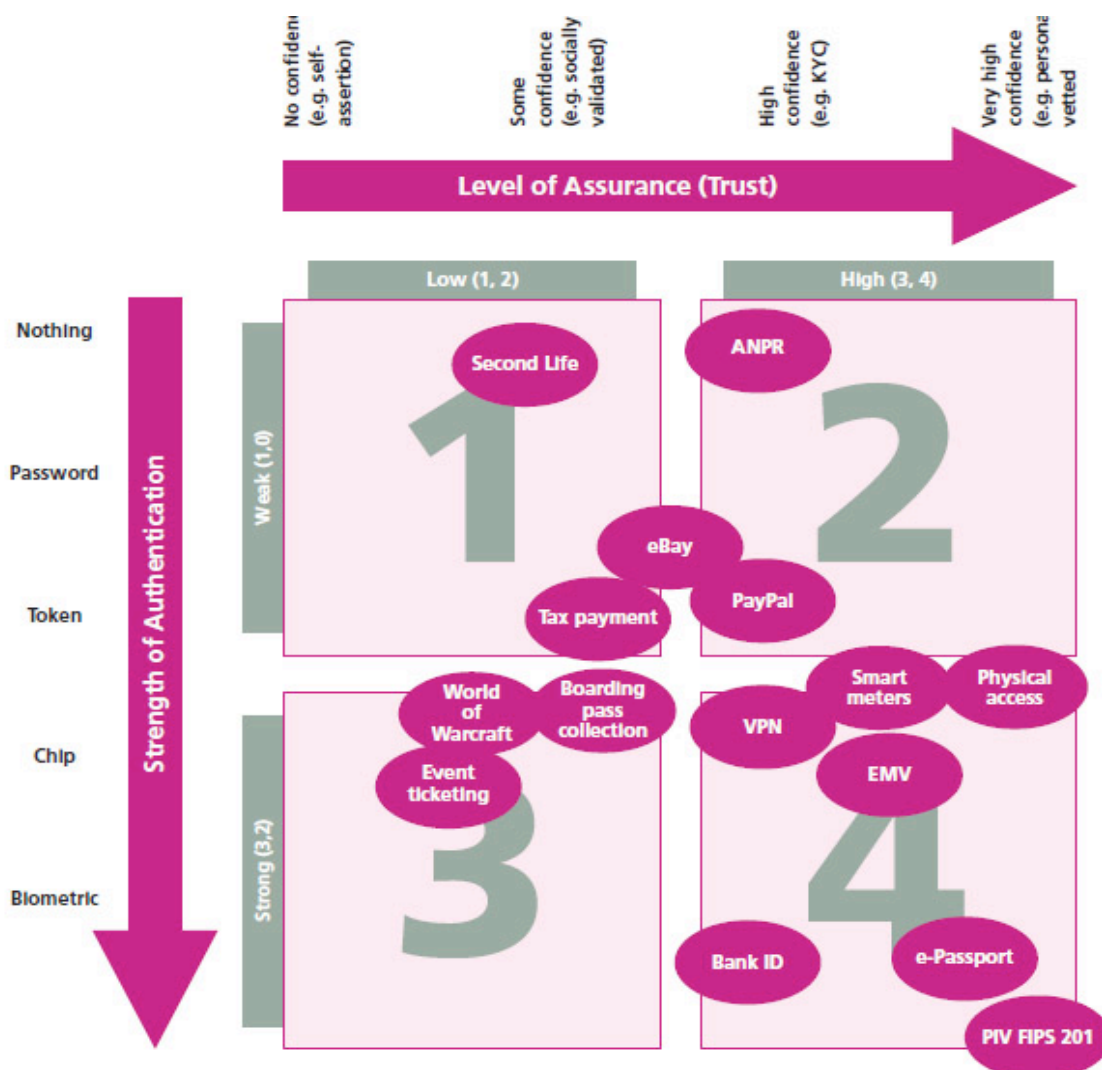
No confiden (e.g. self-assertion)

Some confidence (e.g. socially validated)

High confidence (e.g. KYC)

Very high confidence (e.g. persona vetted

Level of Assurance (Trust)

Low (1, 2)

High (3, 4)

Nothing

Password

Token

Chip

Biometric

Strength of Authentication

Weak (1,0)

Strong (3,2)

1

2

3

4

Second Life

ANPR

eBay

PayPal

Tax payment

World of Warcraft

Boarding pass collection

Smart meters

Physical access

VPN

EMV

Event ticketing

Bank ID

e-Passport

PIV FIPS 201